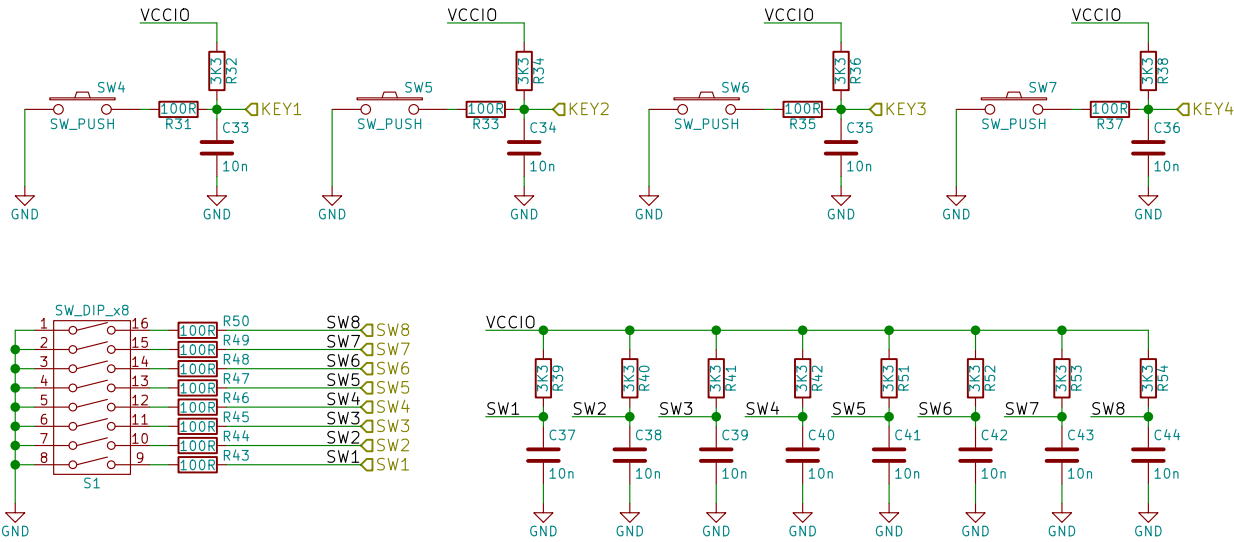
VCCIO
3K3 R32
SW4
SW_PUSH
100R R31
KEY1
C33
10n
GND
GND

VCCIO
3K3 R34
SW5
SW_PUSH
100R R33
KEY2
C34
10n
GND
GND

VCCIO
3K3 R36
SW6
SW_PUSH
100R R35
KEY3
C35
10n
GND
GND

VCCIO
3K3 R38
SW7
SW_PUSH
100R R37
KEY4
C36
10n
GND
GND

SW_DIP_x8
1 16
2 15
3 14
4 13
5 12
6 11
7 10
8 9
S1
GND
100R R50 SW8 SW8
100R R49 SW7 SW7
100R R48 SW6 SW6
100R R47 SW5 SW5
100R R46 SW4 SW4
100R R45 SW3 SW3
100R R44 SW2 SW2
100R R43 SW1 SW1

VCCIO
3K3 R39
3K3 R40
3K3 R41
3K3 R42
3K3 R51
3K3 R52
3K3 R53
3K3 R54
SW1 SW2 SW3 SW4 SW5 SW6 SW7 SW8
C37 C38 C39 C40 C41 C42 C43 C44
10n 10n 10n 10n 10n 10n 10n 10n
GND GND GND GND GND GND GND GND